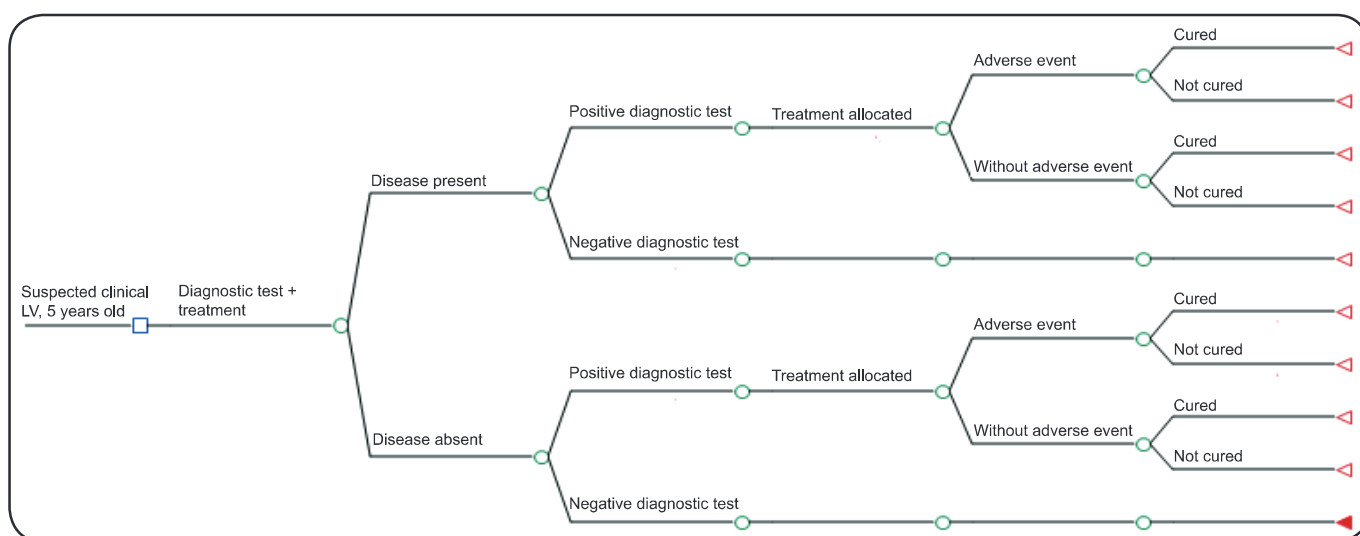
Suspected clinical LV, 5 years old

Diagnostic test + treatment

Disease present

Positive diagnostic test

Treatment allocated

Adverse event

Cured

Not cured

Without adverse event

Cured

Not cured

Negative diagnostic test

Disease absent

Positive diagnostic test

Treatment allocated

Adverse event

Cured

Not cured

Without adverse event

Cured

Not cured

Negative diagnostic test